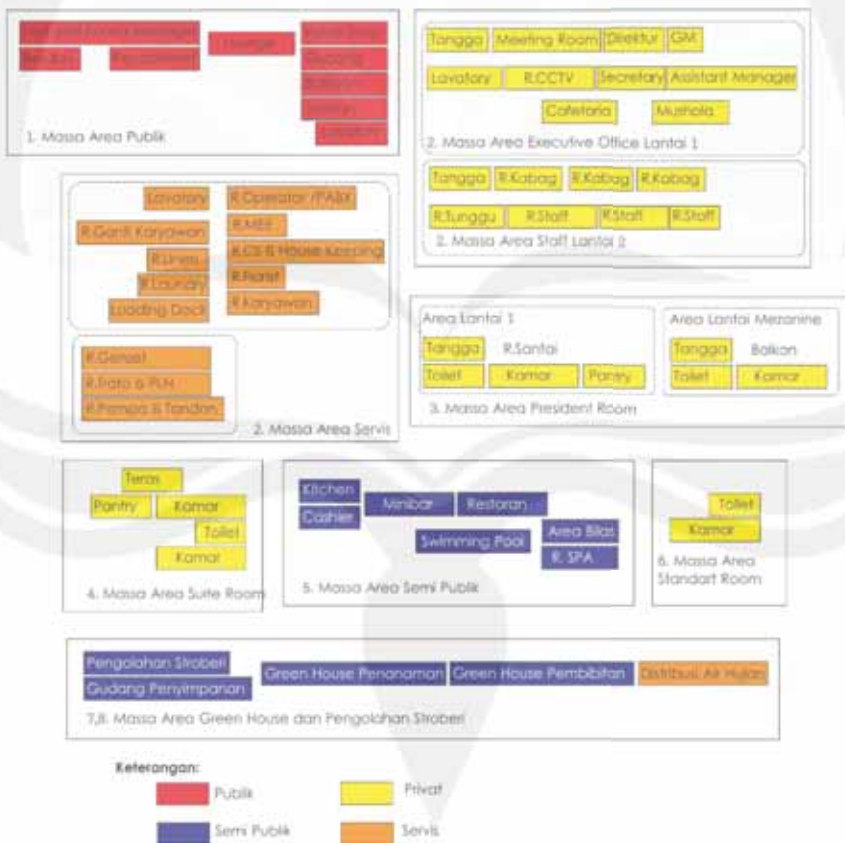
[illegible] | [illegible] | Lounge | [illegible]
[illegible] | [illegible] | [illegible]
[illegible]
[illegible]
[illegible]

1. Massa Area Publik

Tangga | Meeting Room | Direktur | GM
Lavatory | R.CCTV | Secretary | Assistant Manager
Cafetaria | Mushola

2. Massa Area Executive Office Lantai 1

Tangga | R.Kabag | R.Kabag | R.Kabag
R.Tunggu | R.Staff | R.Staff | R.Staff

2. Massa Area Staff Lantai 2

Lavatory | R.Operator /PABX
R.Ganti Karyawan | R.MEE
R.Linen | R.CS & House Keeping
R.Laundry | R.Florist
Loading Dock | R.Karyawan

R.Genset
R.Trafo & PLN
R.Pompa & Tandon

2. Massa Area Servis

Area Lantai 1
Tangga | R.Santai
Toilet | Kamar | Pantry

Area Lantai Mezanine
Tangga | Balkon
Toilet | Kamar

3. Massa Area President Room

Teras
Pantry | Kamar
Toilet
Kamar

4. Massa Area Suite Room

Kitchen
Cashier | Minibar | Restoran
Area Bilas
Swimming Pool
R. SPA

5. Massa Area Semi Publik

Toilet
Kamar

6. Massa Area Standart Room

Pengolahan Stroberi
Gudang Penyimpanan
Green House Penanaman | Green House Pembibitan | Distribusi Air Hujan

7,8. Massa Area Green House dan Pengolahan Stroberi

Keterangan:
Publik
Privat
Semi Publik
Servis